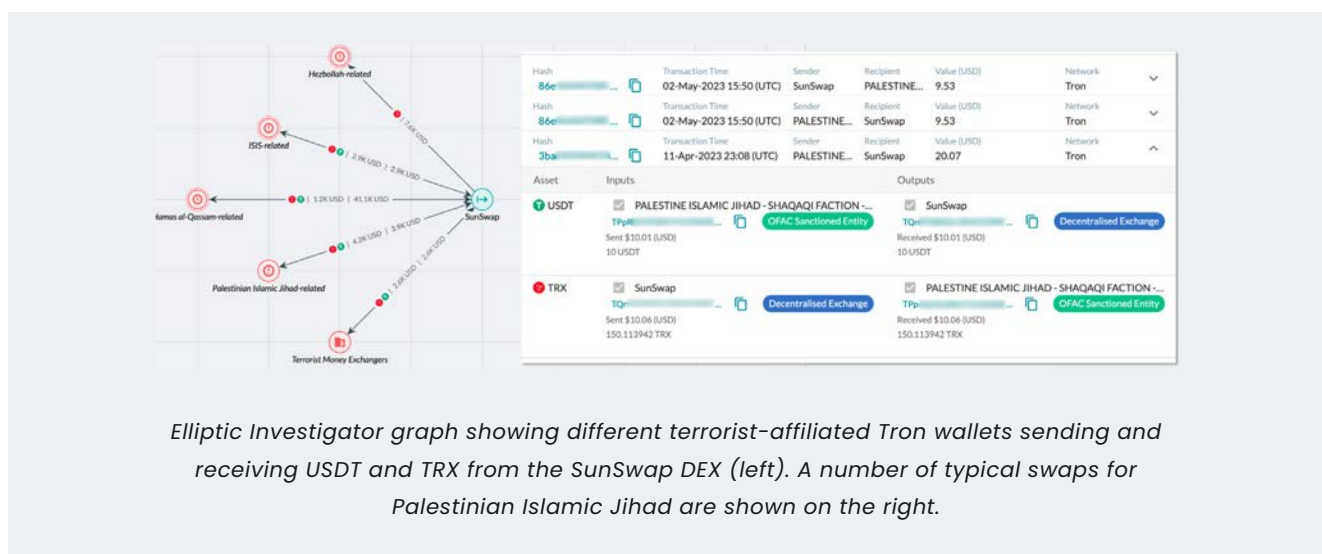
Hezbollah-related

7.4K USD

ISIS-related

2.9K USD | 2.9K USD

Hamas al-Qassam-related

1.2K USD | 41.1K USD

SunSwap

4.2K USD | 3.9K USD

Palestinian Islamic Jihad-related

2.6K USD | 2.6K USD

Terrorist Money Exchangers

| Hash | Transaction Time | Sender | Recipient | Value (USD) | Network |
|---|---|---|---|---|---|
| 86e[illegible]... | 02-May-2023 15:50 (UTC) | SunSwap | PALESTINE... | 9.53 | Tron |
| 86e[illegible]... | 02-May-2023 15:50 (UTC) | PALESTINE... | SunSwap | 9.53 | Tron |
| 3ba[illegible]... | 11-Apr-2023 23:08 (UTC) | PALESTINE... | SunSwap | 20.07 | Tron |

| Asset | Inputs | Outputs |
|---|---|---|
| USDT | PALESTINE ISLAMIC JIHAD - SHAQAQI FACTION -... TPpR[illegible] OFAC Sanctioned Entity Sent $10.01 (USD) 10 USDT | SunSwap TQn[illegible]... Decentralised Exchange Received $10.01 (USD) 10 USDT |
| TRX | SunSwap TQn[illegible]... Decentralised Exchange Sent $10.06 (USD) 150.113942 TRX | PALESTINE ISLAMIC JIHAD - SHAQAQI FACTION -... TPp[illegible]... OFAC Sanctioned Entity Received $10.06 (USD) 150.113942 TRX |

Elliptic Investigator graph showing different terrorist-affiliated Tron wallets sending and receiving USDT and TRX from the SunSwap DEX (left). A number of typical swaps for Palestinian Islamic Jihad are shown on the right.